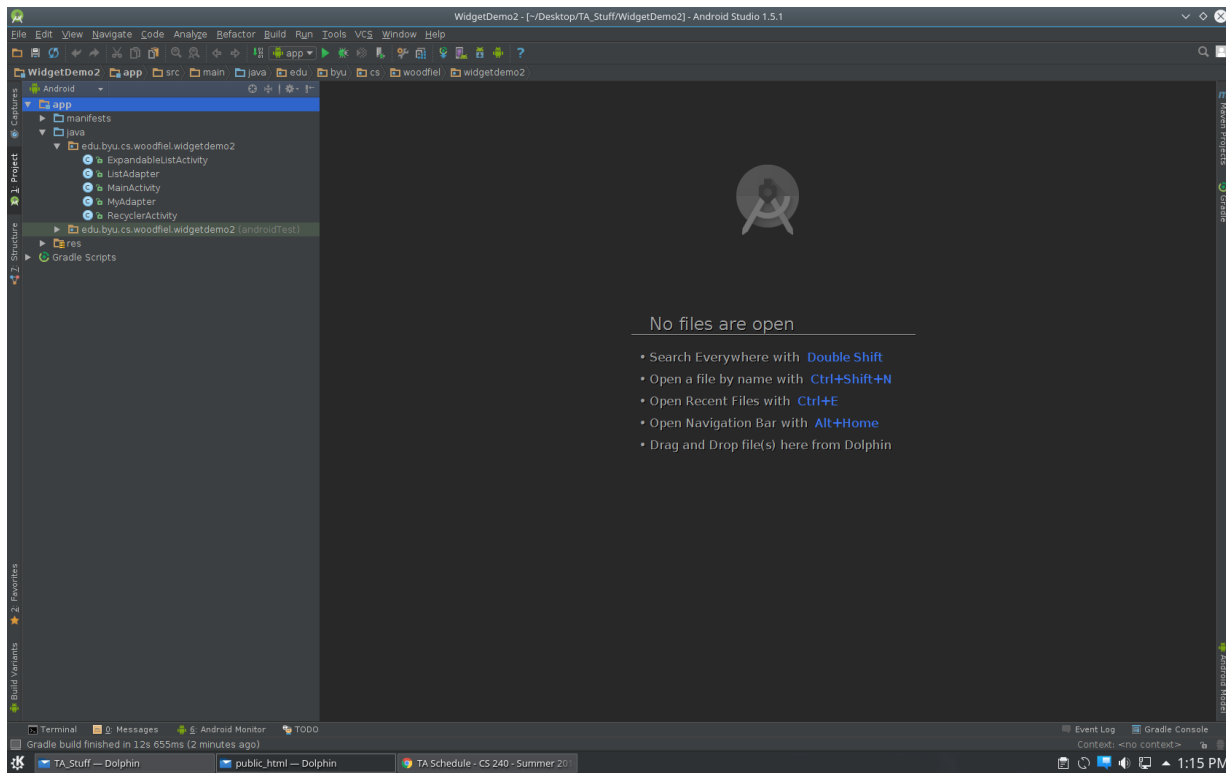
WidgetDemo2 - [~/Desktop/TA_Stuff/WidgetDemo2] - Android Studio 1.5.1

File Edit View Navigate Code Analyze Refactor Build Run Tools VCS Window Help

app

WidgetDemo2 app src main java edu byu cs woodfiel widgetdemo2

Android

app
manifests
java
edu.byu.cs.woodfiel.widgetdemo2
ExpandableListActivity
ListAdapter
MainActivity
MyAdapter
RecyclerActivity
edu.byu.cs.woodfiel.widgetdemo2 (androidTest)
res
Gradle Scripts

Captures
1: Project
7: Structure
2: Favorites
Build Variants

Maven Projects
Gradle
Android Model

No files are open

• Search Everywhere with Double Shift
• Open a file by name with Ctrl+Shift+N
• Open Recent Files with Ctrl+E
• Open Navigation Bar with Alt+Home
• Drag and Drop file(s) here from Dolphin

Terminal 0: Messages 6: Android Monitor TODO Event Log Gradle Console

Gradle build finished in 12s 655ms (2 minutes ago)

Context: <no context>

TA_Stuff — Dolphin public_html — Dolphin TA Schedule - CS 240 - Summer 201 1:15 PM